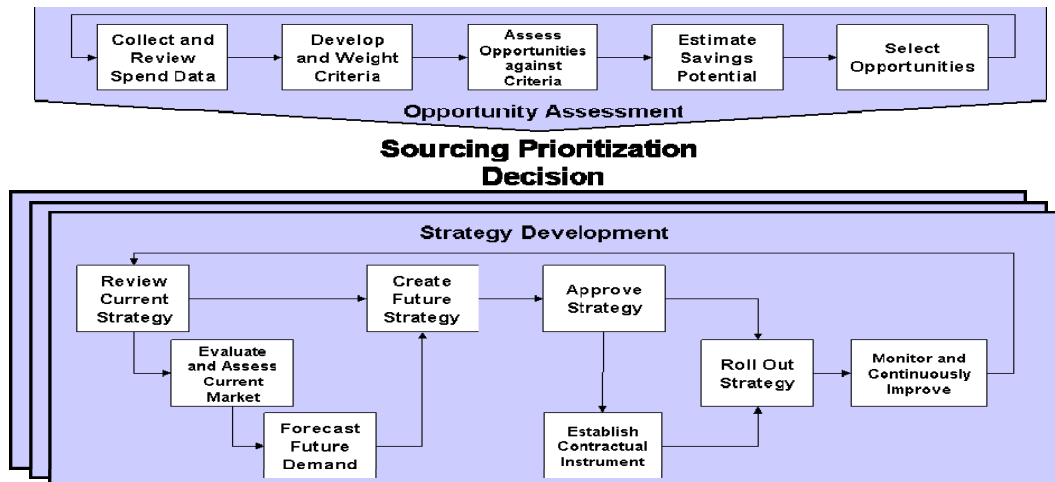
Collect and Review Spend Data

Develop and Weight Criteria

Assess Opportunities against Criteria

Estimate Savings Potential

Select Opportunities

Opportunity Assessment

Sourcing Prioritization Decision

Strategy Development

Review Current Strategy

Evaluate and Assess Current Market

Forecast Future Demand

Create Future Strategy

Approve Strategy

Establish Contractual Instrument

Roll Out Strategy

Monitor and Continuously Improve